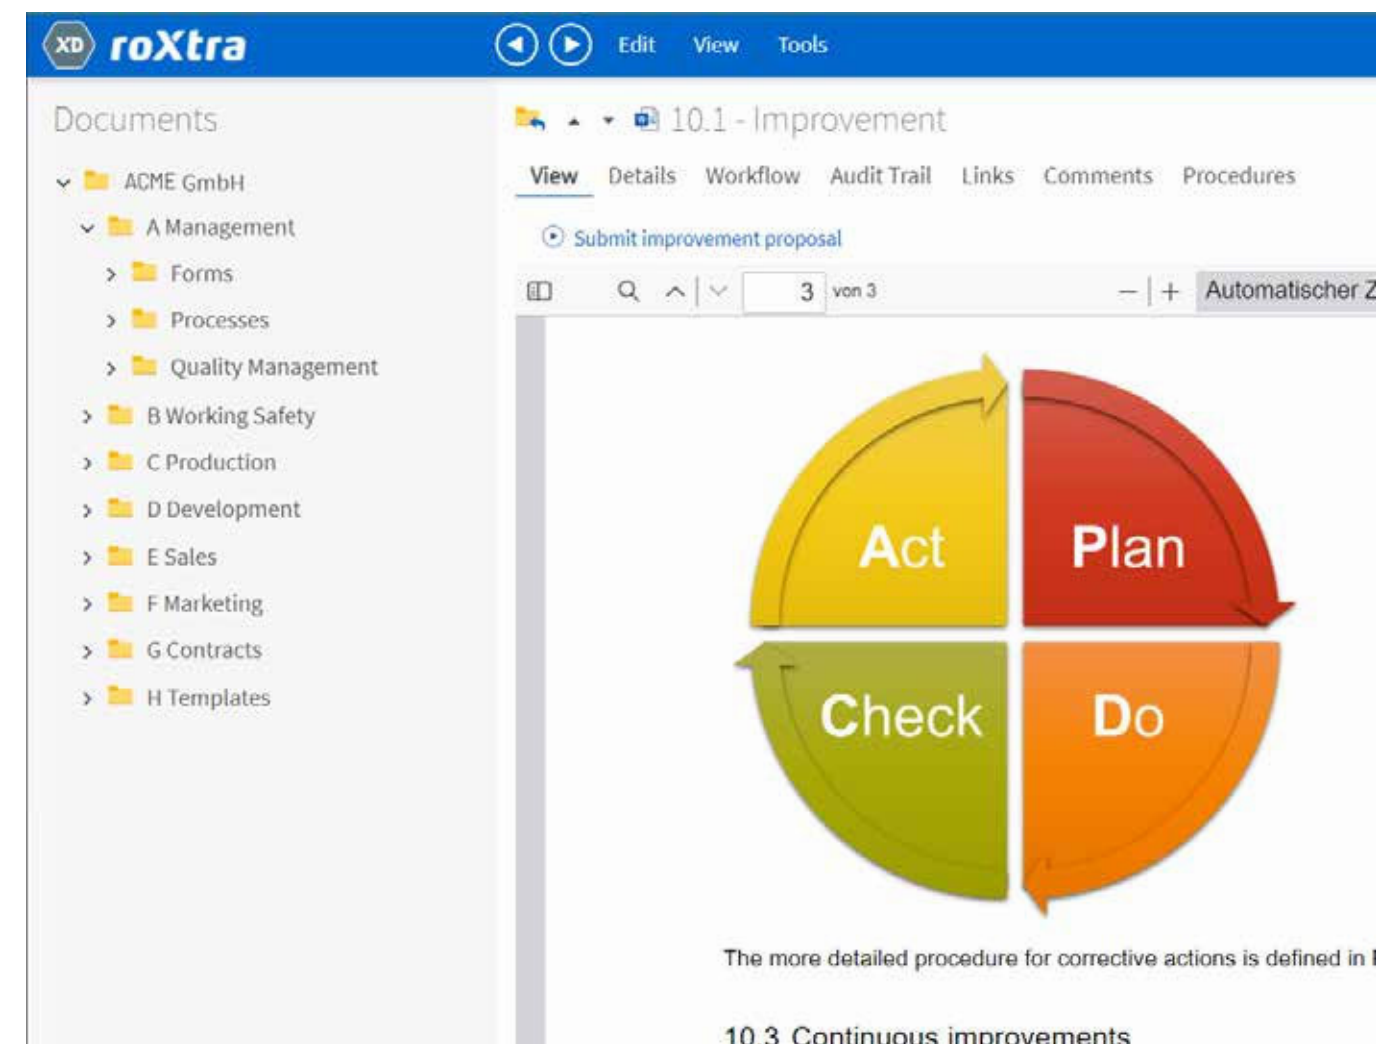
XD roXtra

Edit View Tools

Documents

ACME GmbH

A Management

Forms

Processes

Quality Management

B Working Safety

C Production

D Development

E Sales

F Marketing

G Contracts

H Templates

10.1 - Improvement

View Details Workflow Audit Trail Links Comments Procedures

Submit improvement proposal

3 von 3

— | + Automatischer Z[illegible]

Act Plan

Check Do

The more detailed procedure for corrective actions is defined in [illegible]

10.3 Continuous improvements